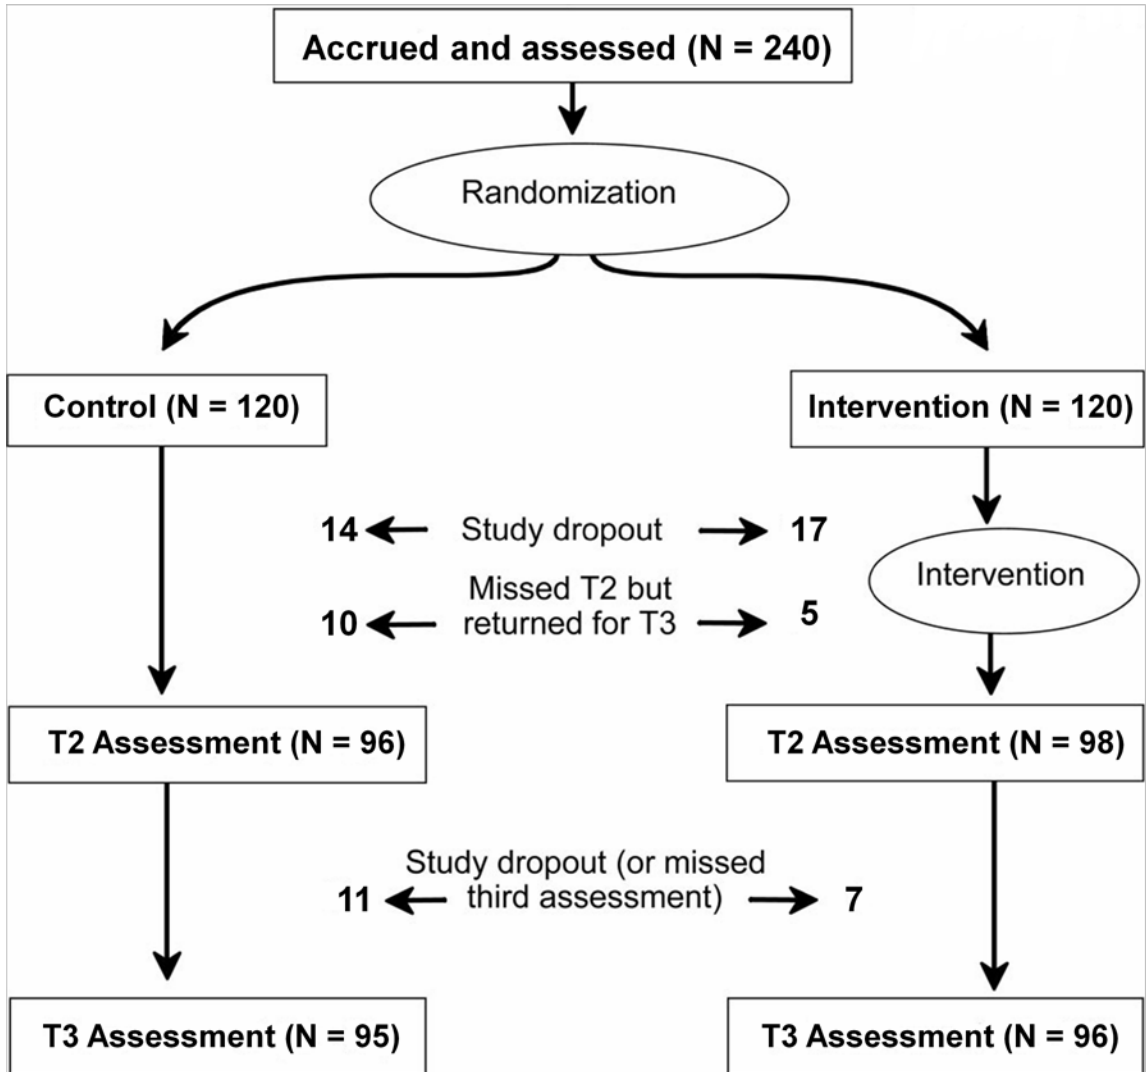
Accrued and assessed (N = 240)

Randomization

Control (N = 120)

Intervention (N = 120)

14 Study dropout 17

Intervention

Missed T2 but returned for T3

10 5

T2 Assessment (N = 96)

T2 Assessment (N = 98)

Study dropout (or missed third assessment)

11 7

T3 Assessment (N = 95)

T3 Assessment (N = 96)